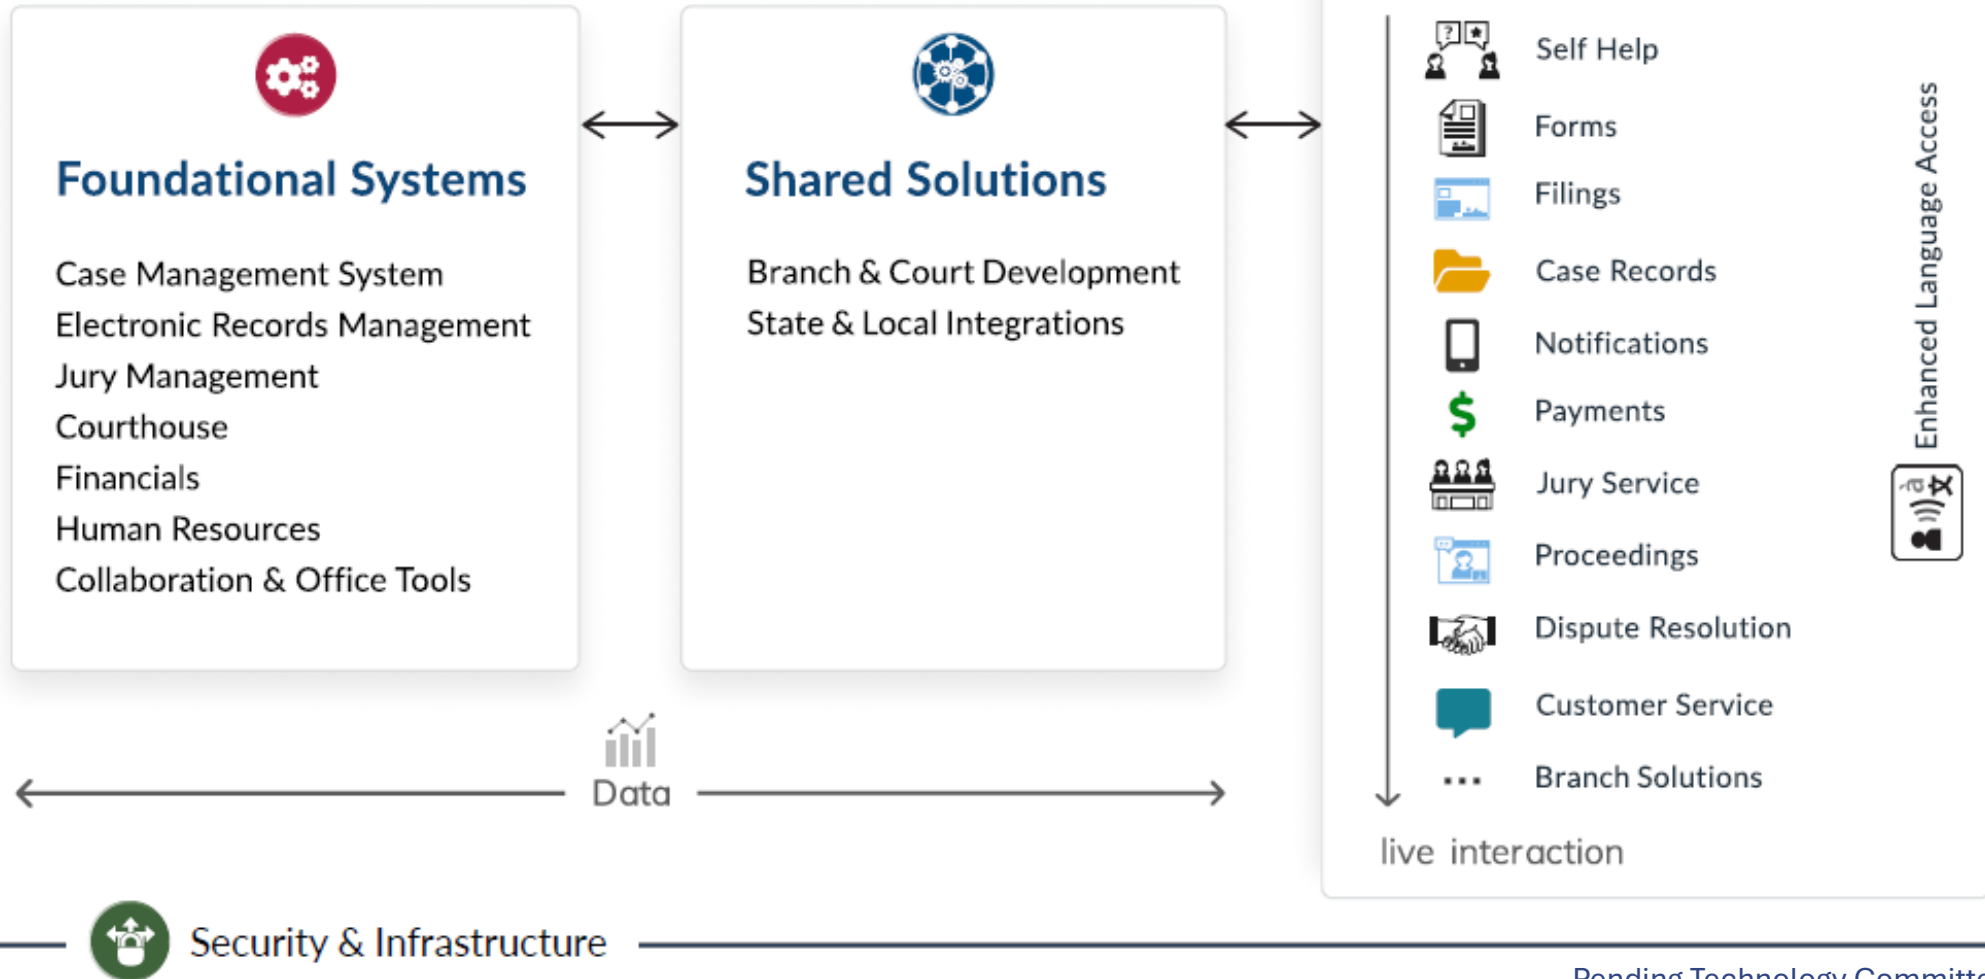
Foundational Systems

Case Management System
Electronic Records Management
Jury Management
Courthouse
Financials
Human Resources
Collaboration & Office Tools

Shared Solutions

Branch & Court Development
State & Local Integrations

Self Help
Forms
Filings
Case Records
Notifications
Payments
Jury Service
Proceedings
Dispute Resolution
Customer Service
Branch Solutions

live interaction

Enhanced Language Access

Data

Security & Infrastructure

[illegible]